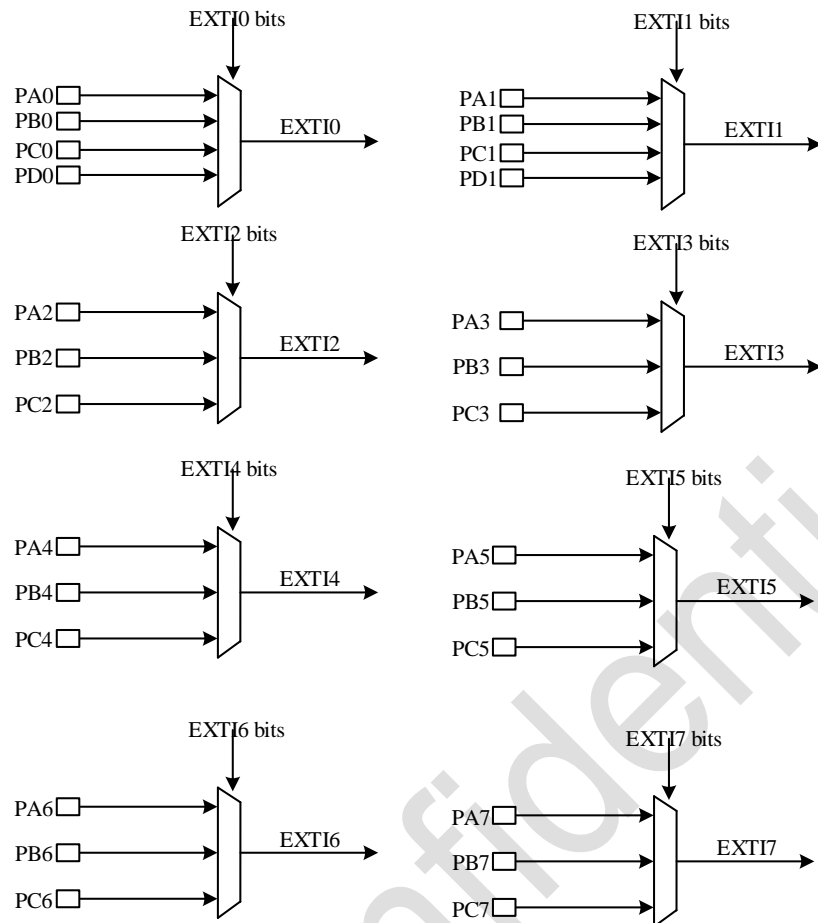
EXTI0 bits

PA0
PB0
PC0
PD0

EXTI0

EXTI1 bits

PA1
PB1
PC1
PD1

EXTI1

EXTI2 bits

PA2
PB2
PC2

EXTI2

EXTI3 bits

PA3
PB3
PC3

EXTI3

EXTI4 bits

PA4
PB4
PC4

EXTI4

EXTI5 bits

PA5
PB5
PC5

EXTI5

EXTI6 bits

PA6
PB6
PC6

EXTI6

EXTI7 bits

PA7
PB7
PC7

EXTI7

Confidential